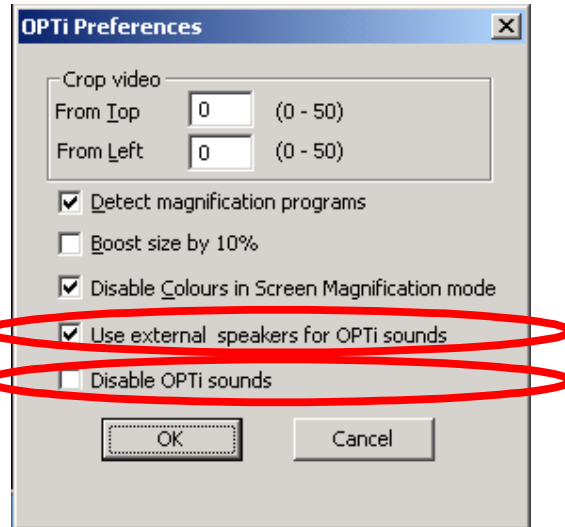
OPTi Preferences

×

Crop video

From Top 0 (0 - 50)

From Left 0 (0 - 50)

Detect magnification programs

Boost size by 10%

Disable Colours in Screen Magnification mode

Use external speakers for OPTi sounds

Disable OPTi sounds

OK

Cancel